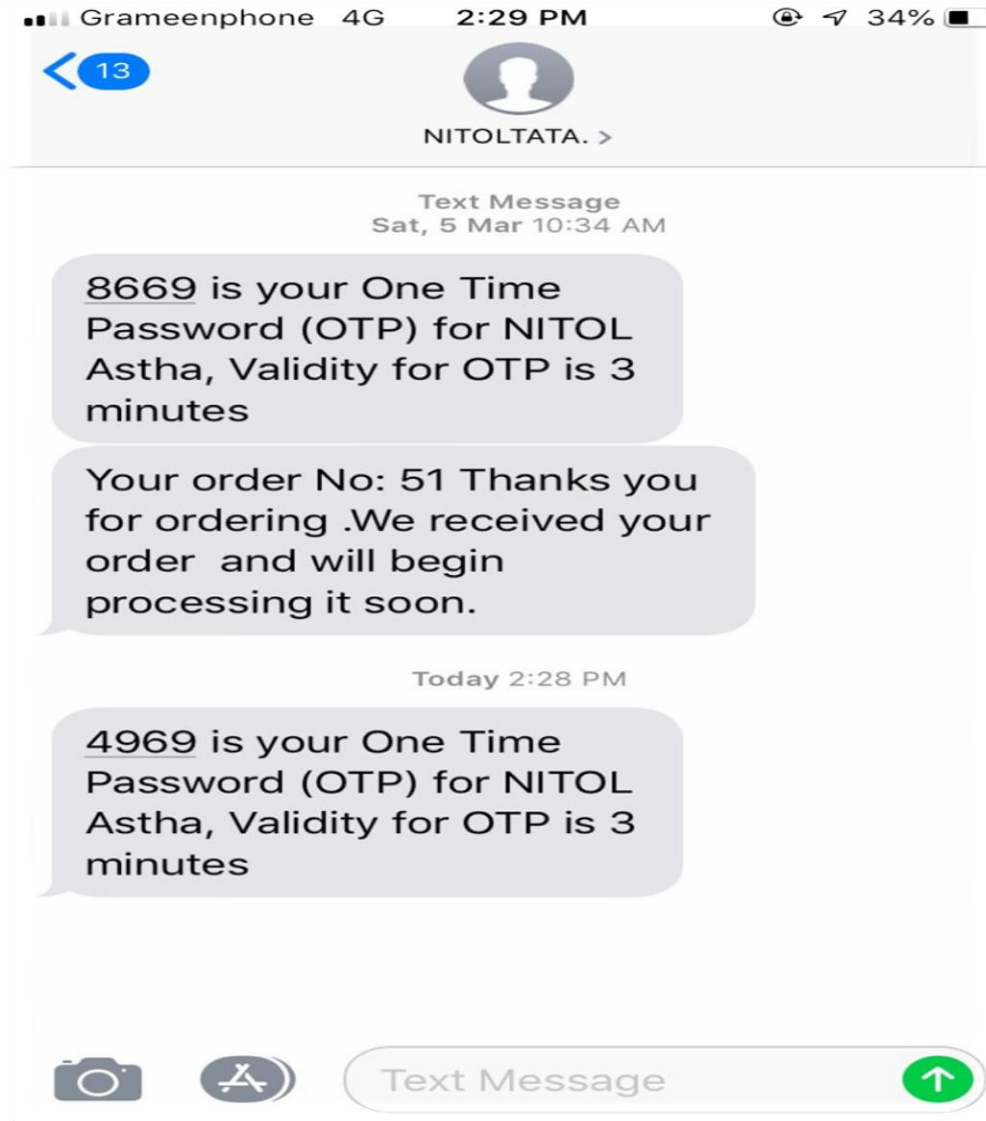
Grameenphone 4G 2:29 PM 34%

13

NITOLTATA. >

Text Message
Sat, 5 Mar 10:34 AM

8669 is your One Time Password (OTP) for NITOL Astha, Validity for OTP is 3 minutes

Your order No: 51 Thanks you for ordering .We received your order and will begin processing it soon.

Today 2:28 PM

4969 is your One Time Password (OTP) for NITOL Astha, Validity for OTP is 3 minutes

Text Message